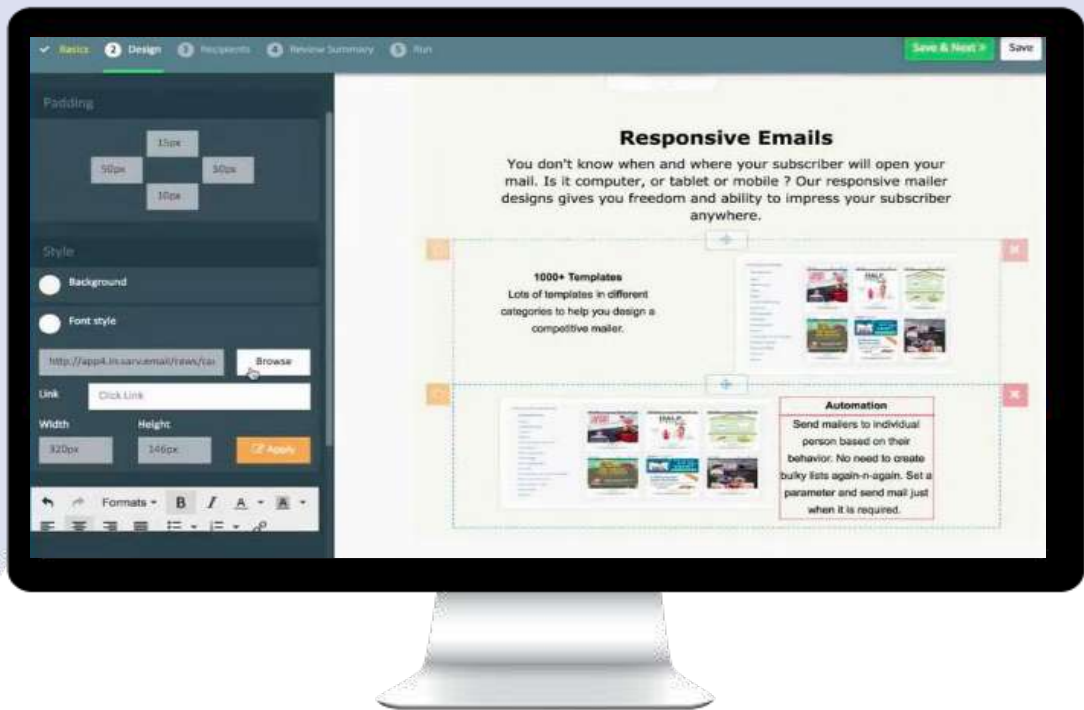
✓ Basics 2 Design 3 Recipients 4 Review Summary 5 Run

Save & Next » Save

Padding

15px

50px

50px

10px

Style

Background

Font style

http://app4.in.sarv.email/raws/ca

Browse

Link

Click Link

Width

Height

320px

146px

Apply

Formats B I A

Responsive Emails

You don't know when and where your subscriber will open your mail. Is it computer, or tablet or mobile ? Our responsive mailer designs gives you freedom and ability to impress your subscriber anywhere.

1000+ Templates

Lots of templates in different categories to help you design a competitive mailer.

Automation

Send mailers to individual person based on their behavior. No need to create bulky lists again-n-again. Set a parameter and send mail just when it is required.